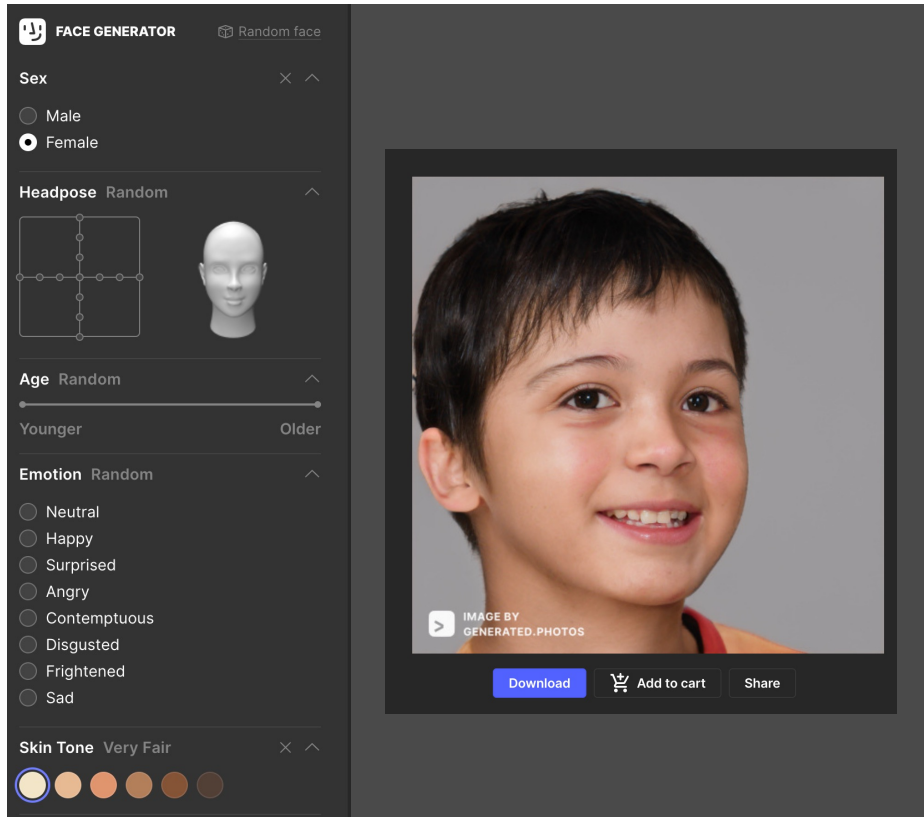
FACE GENERATOR
Random face

Sex
Male
Female

Headpose Random

Age Random
Younger
Older

Emotion Random
Neutral
Happy
Surprised
Angry
Contemptuous
Disgusted
Frightened
Sad

Skin Tone Very Fair

IMAGE BY
GENERATED.PHOTOS

Download
Add to cart
Share